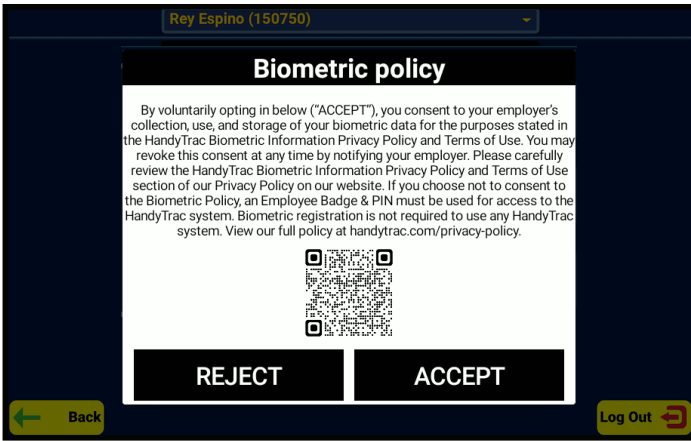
Rey Espino (150750)

Biometric policy

By voluntarily opting in below ("ACCEPT"), you consent to your employer's collection, use, and storage of your biometric data for the purposes stated in the HandyTrac Biometric Information Privacy Policy and Terms of Use. You may revoke this consent at any time by notifying your employer. Please carefully review the HandyTrac Biometric Information Privacy Policy and Terms of Use section of our Privacy Policy on our website. If you choose not to consent to the Biometric Policy, an Employee Badge & PIN must be used for access to the HandyTrac system. Biometric registration is not required to use any HandyTrac system. View our full policy at handytrac.com/privacy-policy.

REJECT

ACCEPT

Back

Log Out